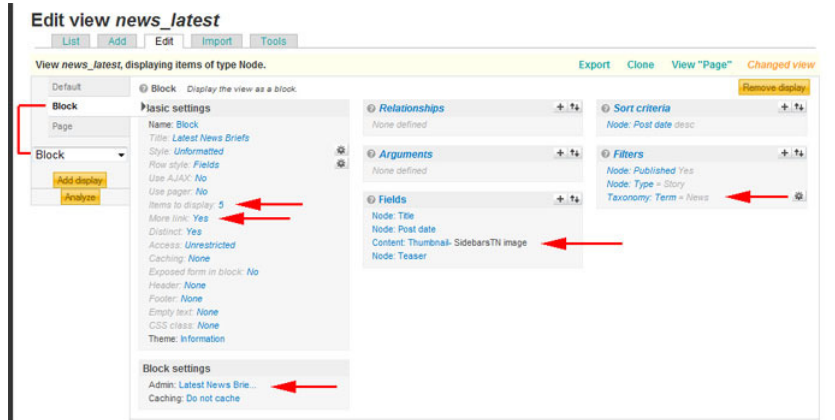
Edit view *news_latest*

List | Add | Edit | Import | Tools

View *news_latest*, displaying items of type Node.

Export | Clone | View "Page" | *Changed view*

Default

Block

Page

Block

Add display

Analyze

Block *Display the view as a block.*

Remove display

Basic settings

Name: Block

Title: Latest News Briefs

Style: Unformatted

Row style: Fields

Use AJAX: No

Use pager: No

Items to display: 5

More link: Yes

Distinct: Yes

Access: Unrestricted

Caching: None

Exposed form in block: No

Header: None

Footer: None

Empty text: None

CSS class: None

Theme: Information

Block settings

Admin: Latest News Brie...

Caching: Do not cache

Relationships

None defined

Arguments

None defined

Fields

Node: Title

Node: Post date

Content: Thumbnail- SidebarsTN image

Node: Teaser

Sort criteria

Node: Post date desc

Filters

Node: Published Yes

Node: Type = Story

Taxonomy: Term = News